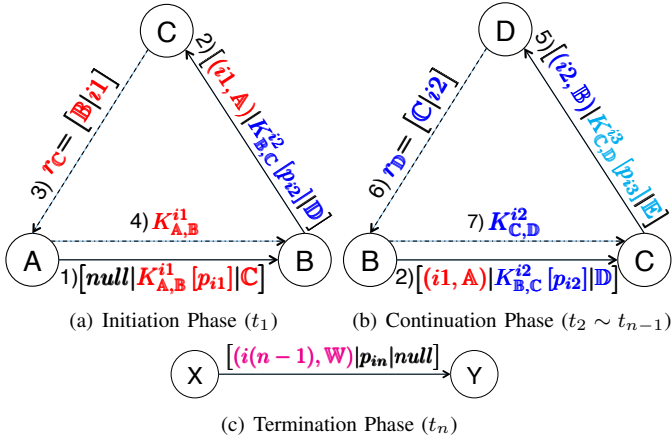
C

2) $\left[(i1, \mathbb{A}) | K^{i2}_{\mathbb{B},\mathbf{C}}\left[p_{i2}\right] | \mathbb{D}\right]$

3) $r_{\mathbf{C}} = \left[\mathbb{B} | i1\right]$

4) $K^{i1}_{\mathbf{A},\mathbb{B}}$

A

B

1) $\left[null | K^{i1}_{\mathbf{A},\mathbb{B}}\left[p_{i1}\right] | \mathbb{C}\right]$

(a) Initiation Phase ($t_1$)

D

5) $\left[(i2, \mathbb{B}) | K^{i3}_{\mathbf{C},\mathbb{D}}\left[p_{i3}\right] | \mathbb{E}\right]$

6) $r_{\mathbf{D}} = \left[\mathbb{C} | i2\right]$

7) $K^{i2}_{\mathbf{C},\mathbb{D}}$

B

C

2) $\left[(i1, \mathbb{A}) | K^{i2}_{\mathbb{B},\mathbf{C}}\left[p_{i2}\right] | \mathbb{D}\right]$

(b) Continuation Phase ($t_2 \sim t_{n-1}$)

X

$\left[(i(n-1), \mathbb{W}) | p_{in} | null\right]$

Y

(c) Termination Phase ($t_n$)